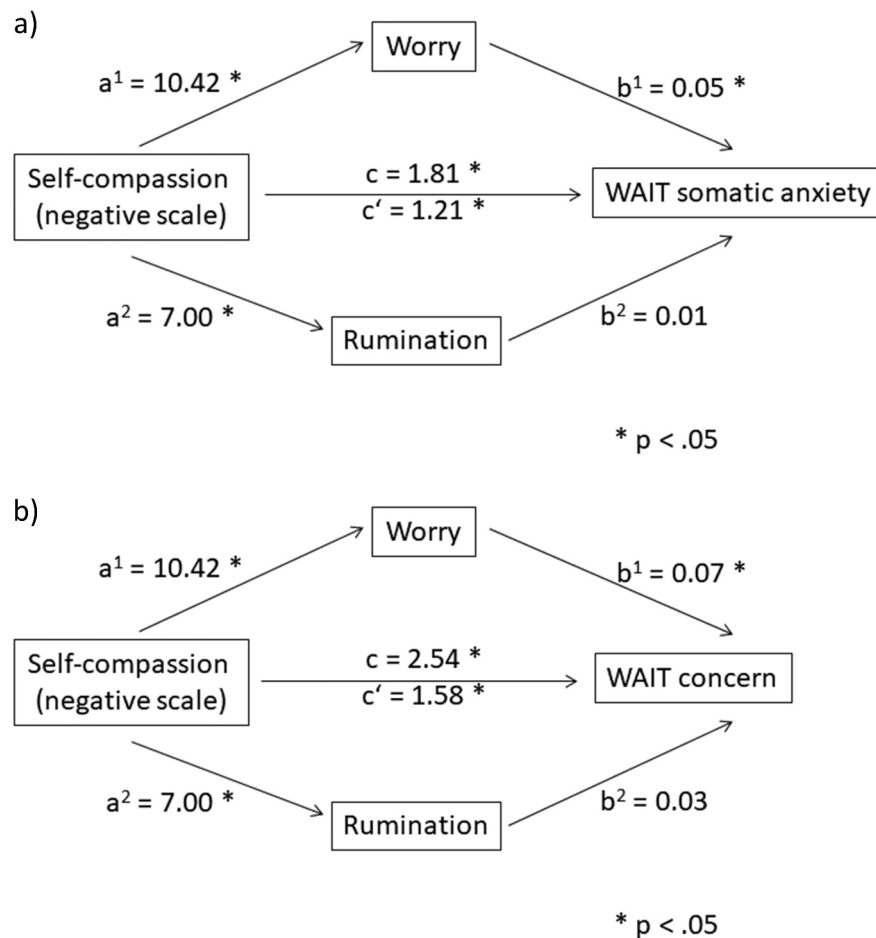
a)

Worry

$a^1 = 10.42$ *

$b^1 = 0.05$ *

Self-compassion (negative scale)

c = 1.81 *

c‘ = 1.21 *

WAIT somatic anxiety

$a^2 = 7.00$ *

Rumination

$b^2 = 0.01$

* p < .05

b)

Worry

$a^1 = 10.42$ *

$b^1 = 0.07$ *

Self-compassion (negative scale)

c = 2.54 *

c‘ = 1.58 *

WAIT concern

$a^2 = 7.00$ *

Rumination

$b^2 = 0.03$

* p < .05